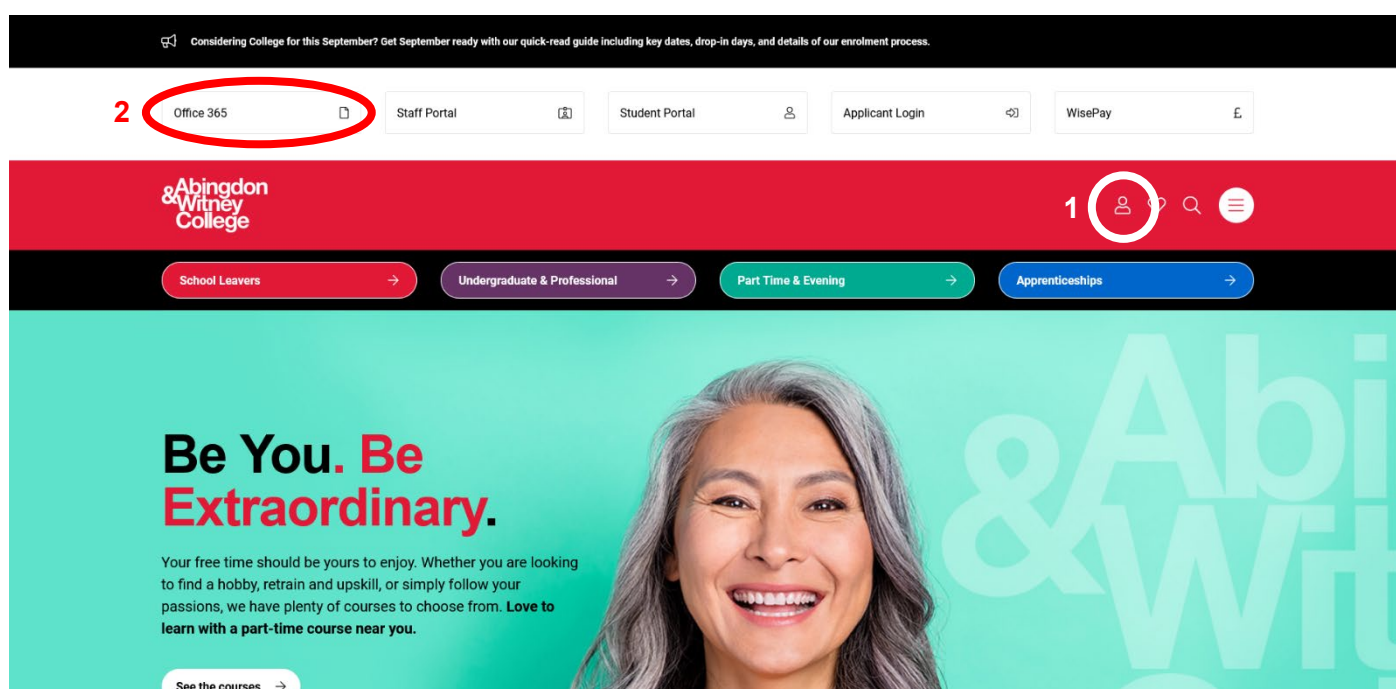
Considering College for this September? Get September ready with our quick-read guide including key dates, drop-in days, and details of our enrolment process.

2 Office 365

Staff Portal

Student Portal

Applicant Login

WisePay £

&Abingdon Witney College

1

School Leavers →

Undergraduate & Professional →

Part Time & Evening →

Apprenticeships →

Be You. Be Extraordinary.

Your free time should be yours to enjoy. Whether you are looking to find a hobby, retrain and upskill, or simply follow your passions, we have plenty of courses to choose from. **Love to learn with a part-time course near you.**

See the courses →

&Abi Wit